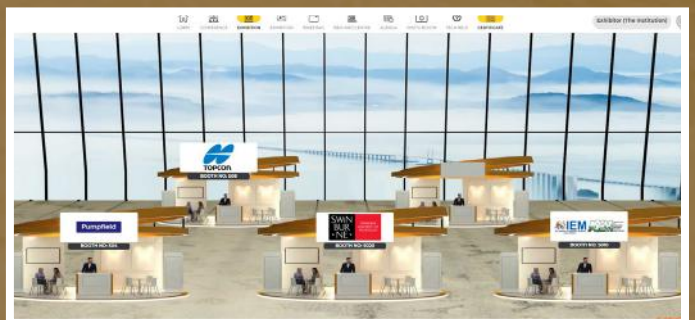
LOBBY CONFERENCE EXHIBITION EXHIBITORS PRESS RELEASE RESOURCE CENTER AGENDA PHOTO BOOTH HELP DESK CERTIFICATE

Exhibitor (The Institution)

TOPCON
BOOTH NO: 100

Pumpfield
BOOTH NO: 104

SWINBURNE
BOOTH NO: 102

IEM
BOOTH NO: 106